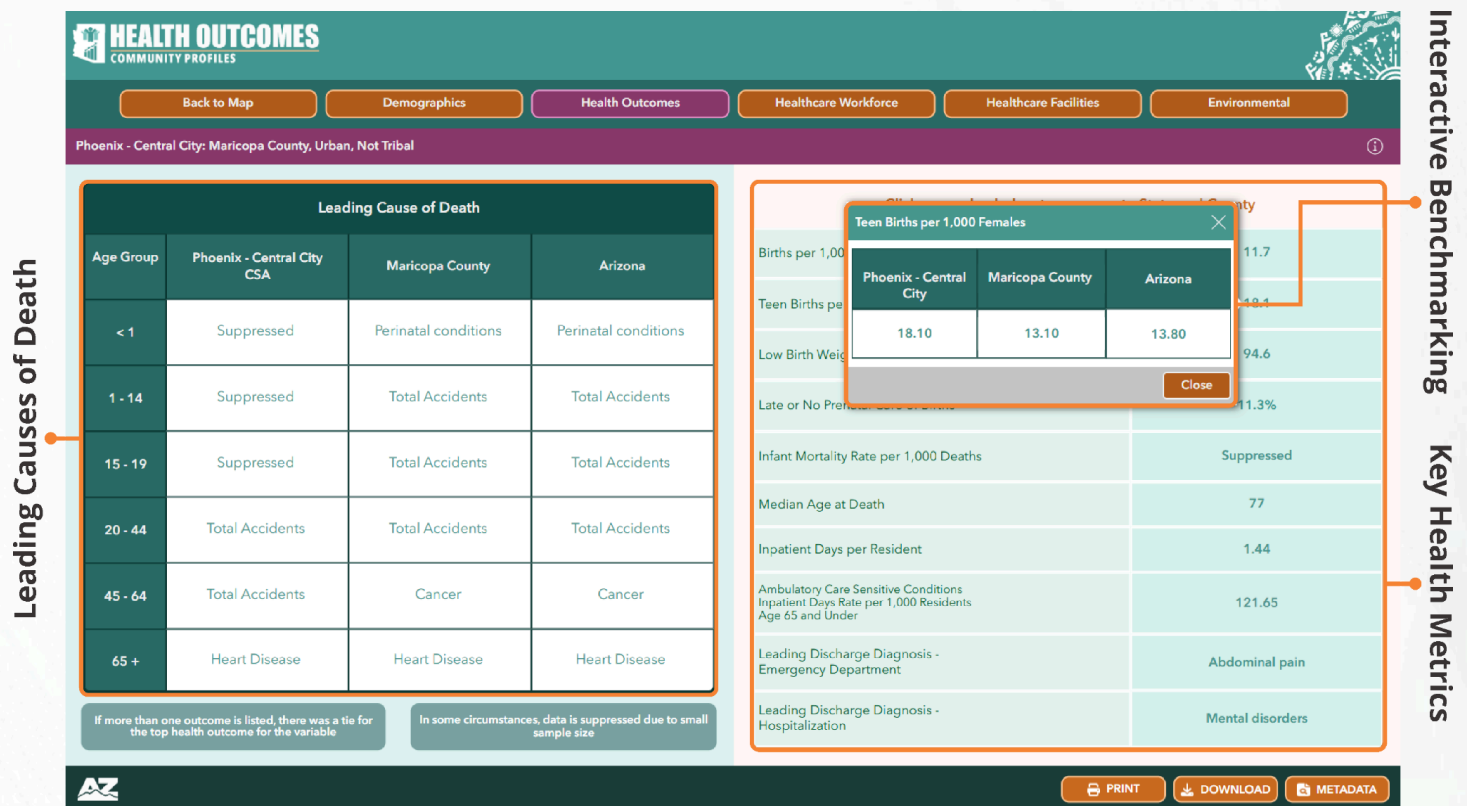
HEALTH OUTCOMES
COMMUNITY PROFILES

Back to Map | Demographics | Health Outcomes | Healthcare Workforce | Healthcare Facilities | Environmental

Phoenix - Central City: Maricopa County, Urban, Not Tribal

Leading Causes of Death

Leading Cause of Death

| Age Group | Phoenix - Central City CSA | Maricopa County | Arizona |
|---|---|---|---|
| < 1 | Suppressed | Perinatal conditions | Perinatal conditions |
| 1 - 14 | Suppressed | Total Accidents | Total Accidents |
| 15 - 19 | Suppressed | Total Accidents | Total Accidents |
| 20 - 44 | Total Accidents | Total Accidents | Total Accidents |
| 45 - 64 | Total Accidents | Cancer | Cancer |
| 65 + | Heart Disease | Heart Disease | Heart Disease |

If more than one outcome is listed, there was a tie for the top health outcome for the variable

In some circumstances, data is suppressed due to small sample size

Interactive Benchmarking

Cli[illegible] ty

Teen Births per 1,000 Females

| Phoenix - Central City | Maricopa County | Arizona |
|---|---|---|
| 18.10 | 13.10 | 13.80 |

Close

Key Health Metrics

| Births per 1,00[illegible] | 11.7 |
|---|---|
| Teen Births pe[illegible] | 18.1 |
| Low Birth Weig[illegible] | 94.6 |
| Late or No Pre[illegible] | 11.3% |
| Infant Mortality Rate per 1,000 Deaths | Suppressed |
| Median Age at Death | 77 |
| Inpatient Days per Resident | 1.44 |
| Ambulatory Care Sensitive Conditions Inpatient Days Rate per 1,000 Residents Age 65 and Under | 121.65 |
| Leading Discharge Diagnosis - Emergency Department | Abdominal pain |
| Leading Discharge Diagnosis - Hospitalization | Mental disorders |

AZ

PRINT | DOWNLOAD | METADATA